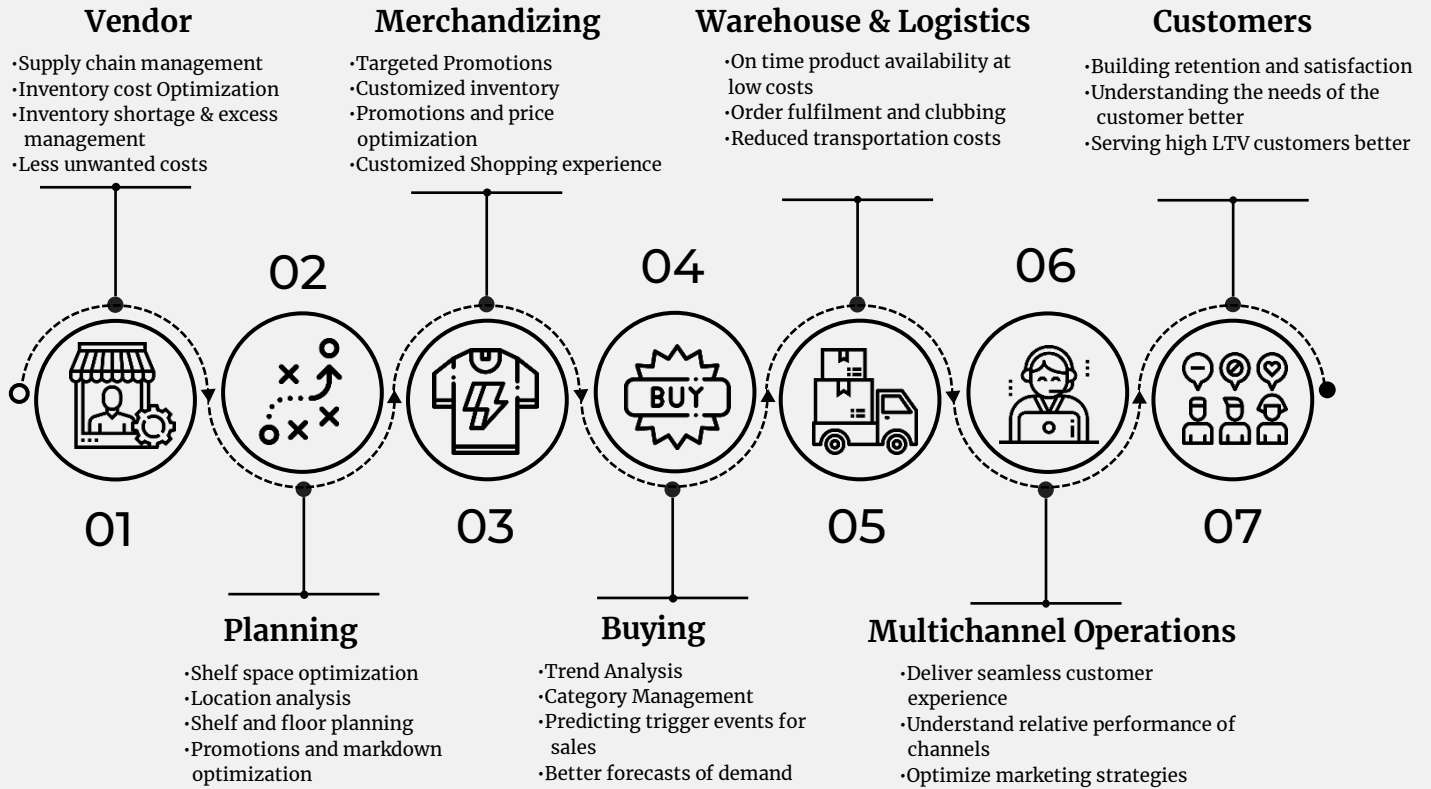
Vendor
·Supply chain management
·Inventory cost Optimization
·Inventory shortage & excess management
·Less unwanted costs

Merchandizing
·Targeted Promotions
·Customized inventory
·Promotions and price optimization
·Customized Shopping experience

Warehouse & Logistics
·On time product availability at low costs
·Order fulfilment and clubbing
·Reduced transportation costs

Customers
·Building retention and satisfaction
·Understanding the needs of the customer better
·Serving high LTV customers better

02

04

06

BUY

01

03

05

07

Planning
·Shelf space optimization
·Location analysis
·Shelf and floor planning
·Promotions and markdown optimization

Buying
·Trend Analysis
·Category Management
·Predicting trigger events for sales
·Better forecasts of demand

Multichannel Operations
·Deliver seamless customer experience
·Understand relative performance of channels
·Optimize marketing strategies